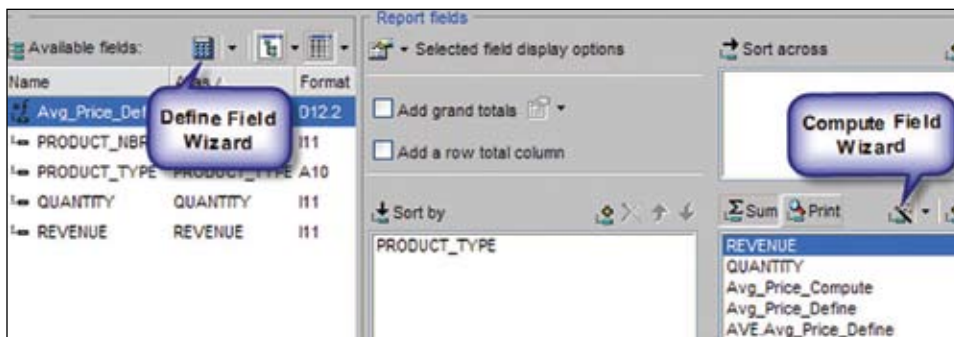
Report fields

Available fields:

| Name | Alias / | Format |
|---|---|---|
| Avg_Price_Def | | D12.2 |
| PRODUCT_NBR | | I11 |
| PRODUCT_TYPE | PRODUCT_TYPE | A10 |
| QUANTITY | QUANTITY | I11 |
| REVENUE | REVENUE | I11 |

Define Field Wizard

Selected field display options

Add grand totals

Add a row total column

Sort by

PRODUCT_TYPE

Sort across

Compute Field Wizard

Sum Print

REVENUE
QUANTITY
Avg_Price_Compute
Avg_Price_Define
AVE.Avg_Price_Define